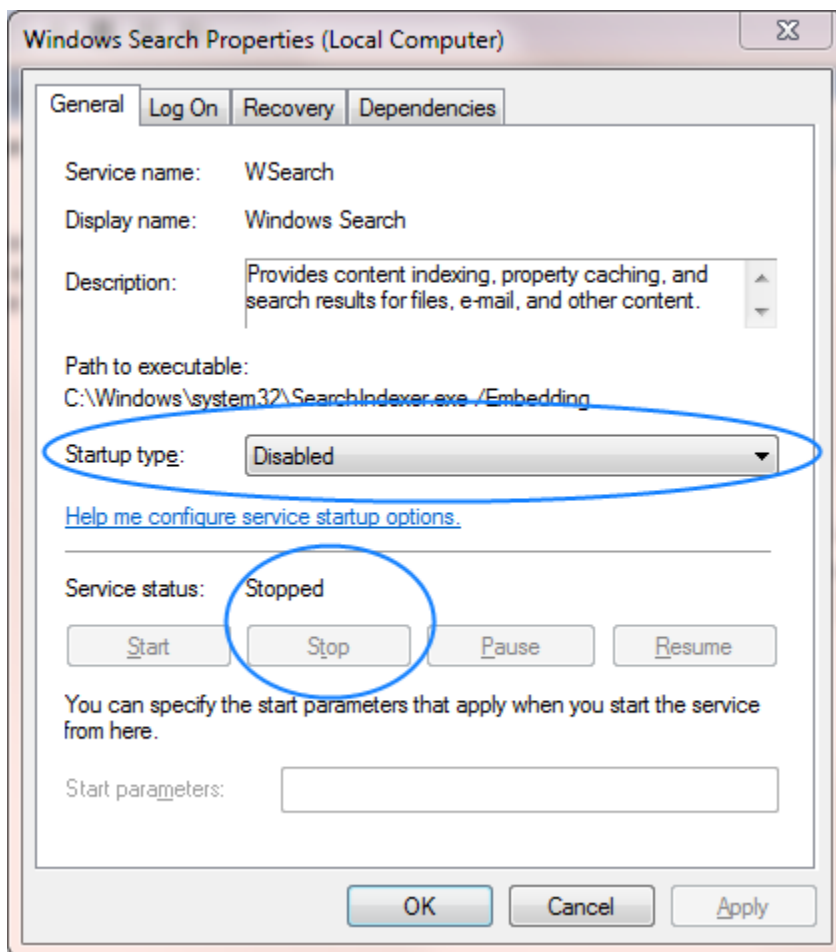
Windows Search Properties (Local Computer)

General | Log On | Recovery | Dependencies

Service name: WSearch

Display name: Windows Search

Description: Provides content indexing, property caching, and search results for files, e-mail, and other content.

Path to executable:
C:\Windows\system32\SearchIndexer.exe /Embedding

Startup type: Disabled

Help me configure service startup options.

Service status: Stopped

Start | Stop | Pause | Resume

You can specify the start parameters that apply when you start the service from here.

Start parameters:

OK | Cancel | Apply